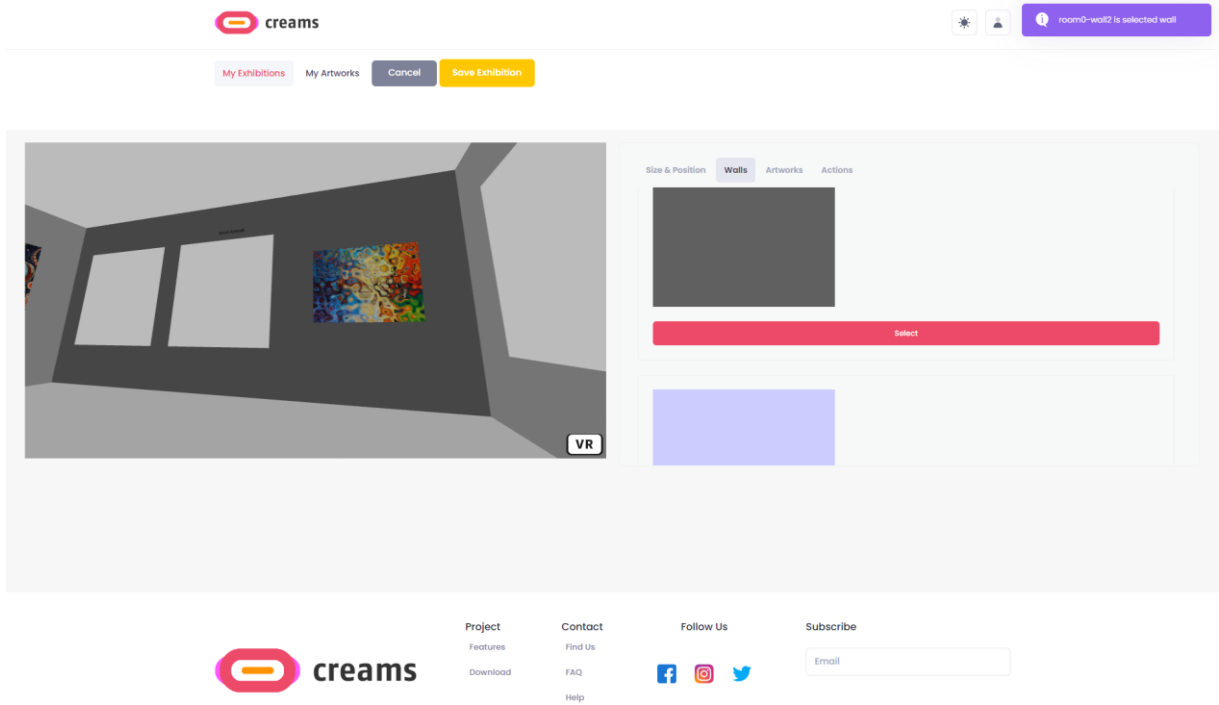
creams

room0-wall2 is selected wall

My Exhibitions My Artworks Cancel Save Exhibition

VR

Size & Position Walls Artworks Actions

Select

creams

Project
Features
Download

Contact
Find Us
FAQ
Help

Follow Us

Subscribe
Email